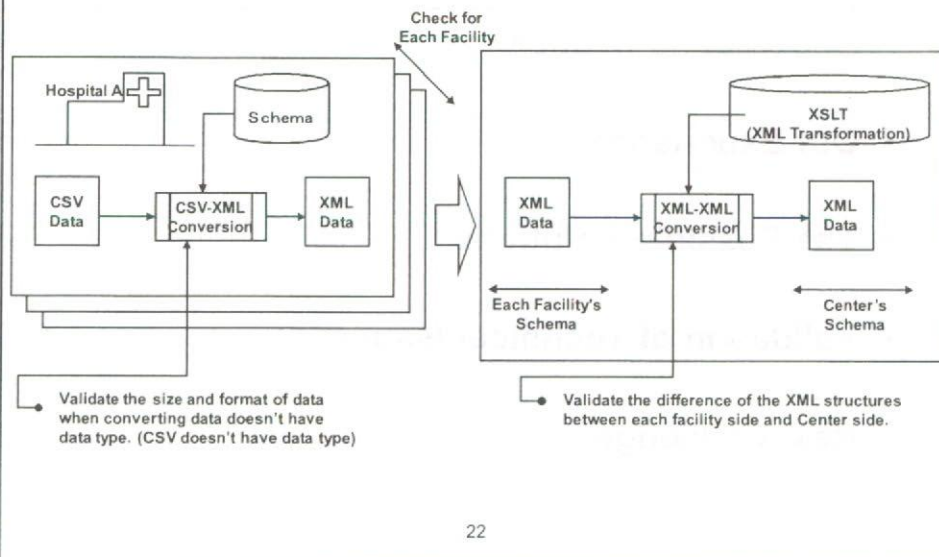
Check for Each Facility

Hospital A

Schema

CSV Data

CSV-XML Conversion

XML Data

XSLT (XML Transformation)

XML Data

XML-XML Conversion

XML Data

Each Facility's Schema

Center's Schema

Validate the size and format of data when converting data doesn't have data type. (CSV doesn't have data type)

Validate the difference of the XML structures between each facility side and Center side.

22